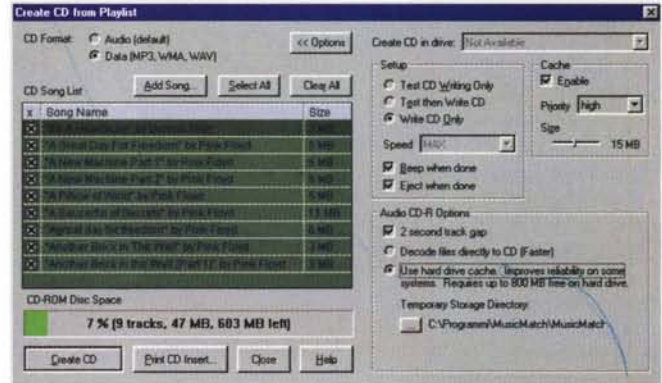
Create CD from Playlist

CD Format: Audio (default)
Data (MP3, WMA, WAV)

<< Options

Create CD in drive: Not Available

CD Song List

Add Song...

Select All

Clear All

| x | Song Name | Size |
|---|---|---|
| ☒ | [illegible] | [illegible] |
| ☒ | "A Great Day For Freedom" by Pink Floyd | 5 MB |
| ☒ | "A New Machine Part 1" by Pink Floyd | 5 MB |
| ☒ | "A New Machine Part 2" by Pink Floyd | 5 MB |
| ☒ | "A Pillow of Winds" by Pink Floyd | 5 MB |
| ☒ | "A Saucerful of Secrets" by Pink Floyd | 11 MB |
| ☒ | "Signs" by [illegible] | 6 MB |
| ☒ | "Another Brick In The Wall" by Pink Floyd | 3 MB |
| ☒ | "Another Brick In the Wall (Part 1)" by Pink Floyd | 3 MB |

Setup
Test CD Writing Only
Test then Write CD
Write CD Only

Speed MAX

Beep when done
Eject when done

Cache
Enable
Priority high
Size
15 MB

Audio CD-R Options
2 second track gap
Decode files directly to CD (Faster)
Use hard drive cache. Improves reliability on some systems. Requires up to 800 MB free on hard drive.

Temporary Storage Directory:
C:\Programmi\MusicMatch\MusicMatch

CD-ROM Disc Space

7 % (9 tracks, 47 MB, 603 MB left)

Create CD

Print CD Insert...

Close

Help